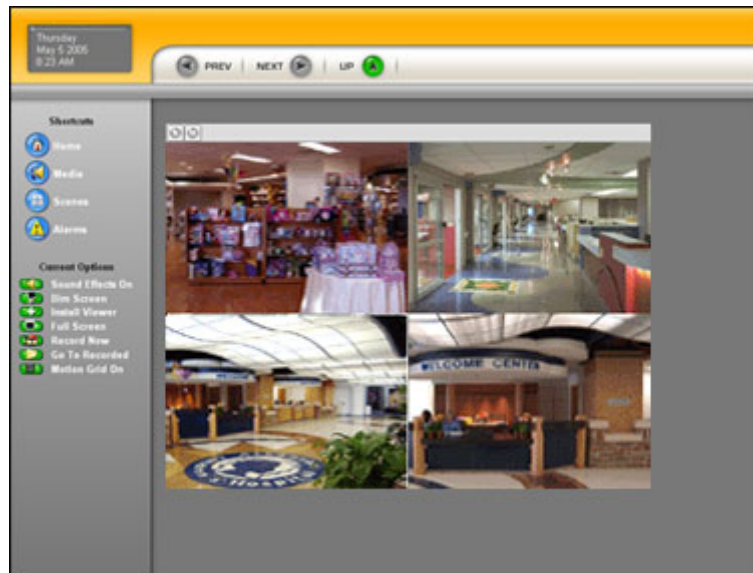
Thursday
May 6 2006
8:23 AM

PREV | NEXT | UP

Shortcuts

Home

Media

Scenes

Alarms

Current Options

Sound Effects On

Dim Screen

Install Viewer

Full Screen

Record Now

Go To Recorded

Motion Grid On

WELCOME CENTER